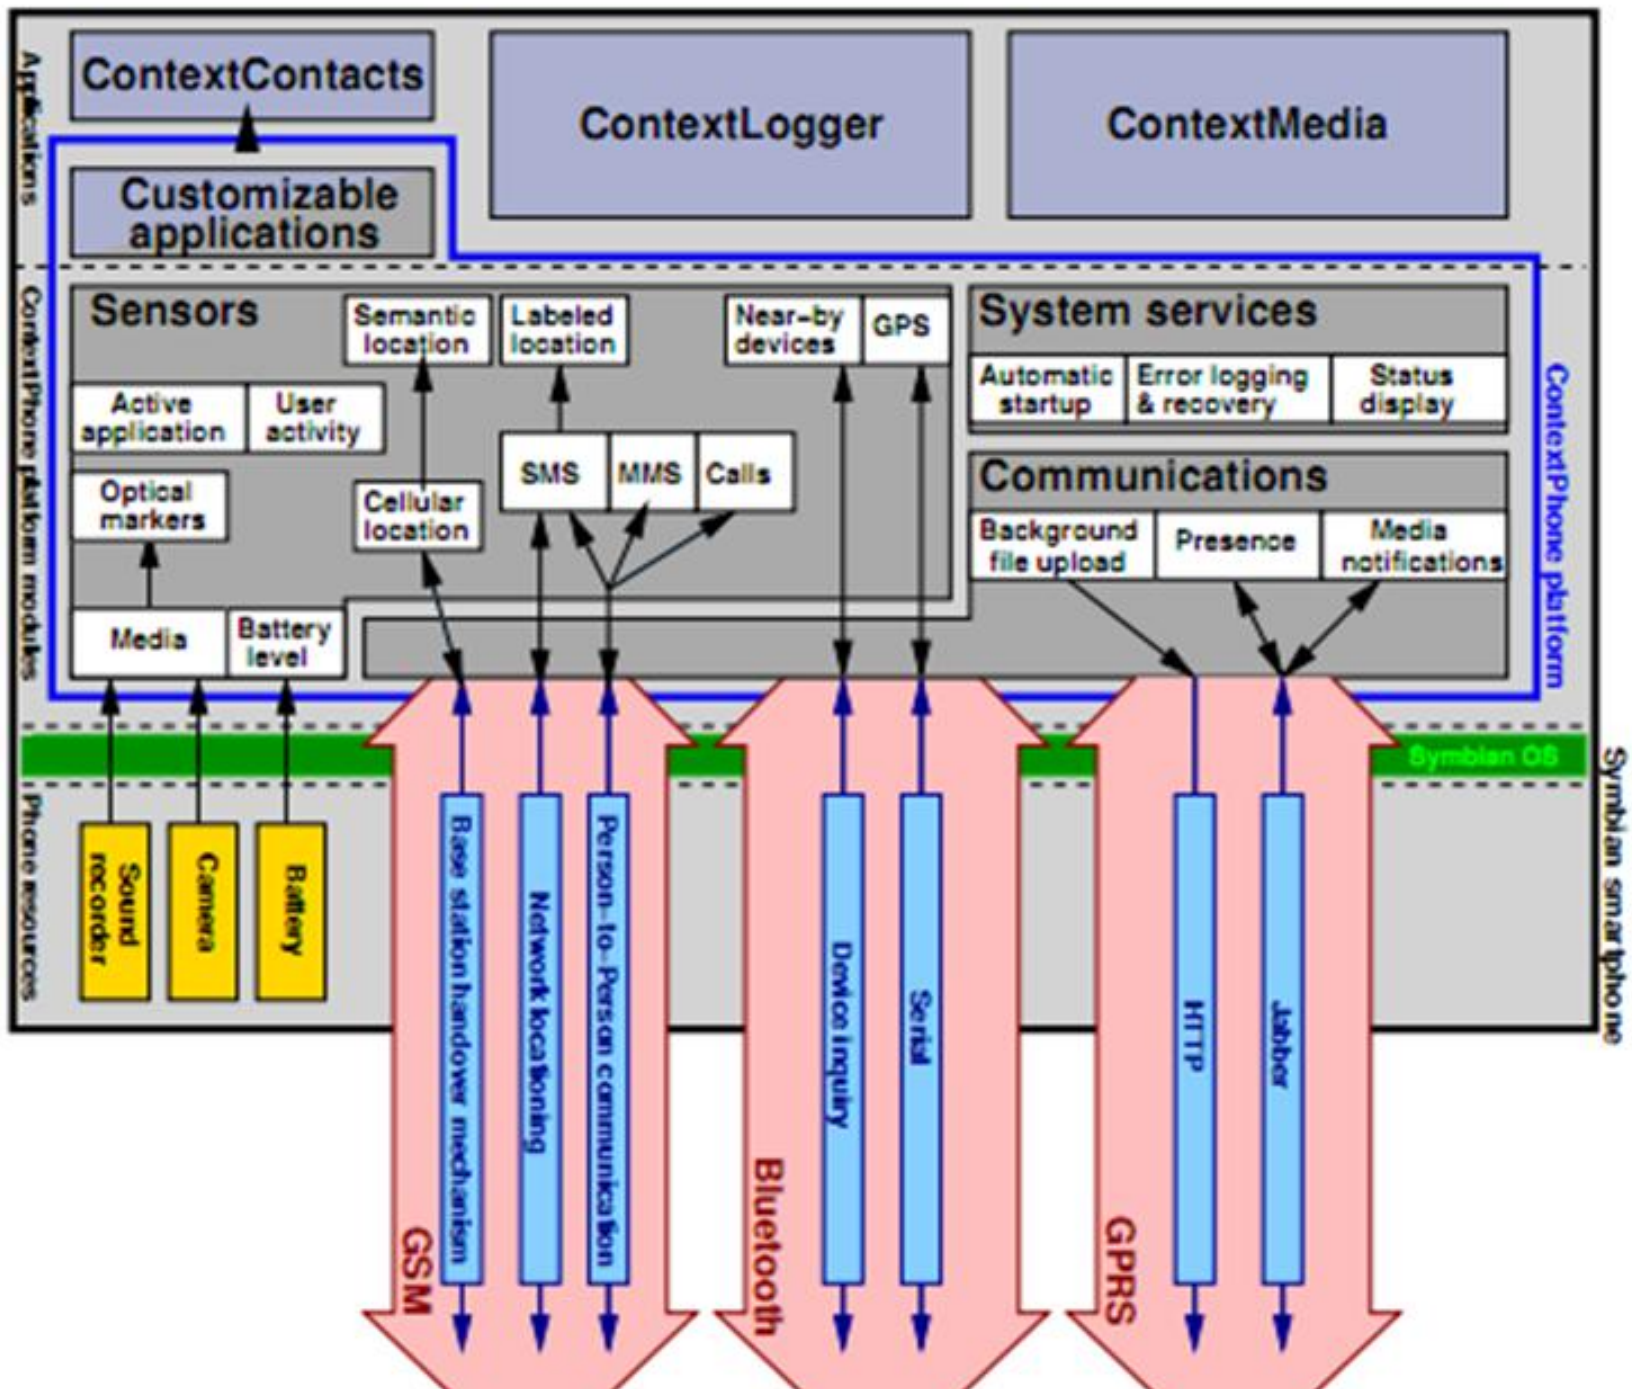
Applications

ContextContacts

ContextLogger

ContextMedia

Customizable applications

ContextPhone platform modules

Sensors

Semantic location

Labeled location

Near-by devices

GPS

System services

Automatic startup

Error logging & recovery

Status display

Active application

User activity

SMS

MMS

Calls

Optical markers

Cellular location

Communications

Background file upload

Presence

Media notifications

Media

Battery level

ContextPhone platform

Symbian OS

Symbian smartphone

Phone resources

Sound recorder

Camera

Battery

Base station handover mechanism

Network locationing

Person-to-Person communication

Device inquiry

Serial

HTTP

Jabber

GSM

Bluetooth

GPRS